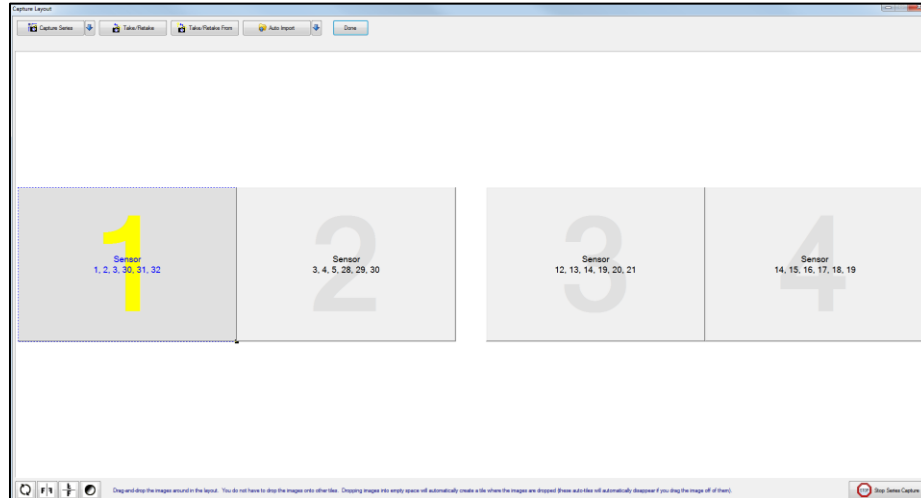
Capture Layout

Capture Series | Take/Retake | Take/Retake From | Auto Import | Done

1
Sensor
1, 2, 3, 30, 31, 32

2
Sensor
3, 4, 5, 28, 29, 30

3
Sensor
12, 13, 14, 19, 20, 21

4
Sensor
14, 15, 16, 17, 18, 19

Drag-and-drop the images around in the layout. You do not have to drop the images onto other tiles. Dropping images into empty space will automatically create a tile where the images are dropped (these auto-tiles will automatically disappear if you drag the image off of them).

STOP Stop Series Capture